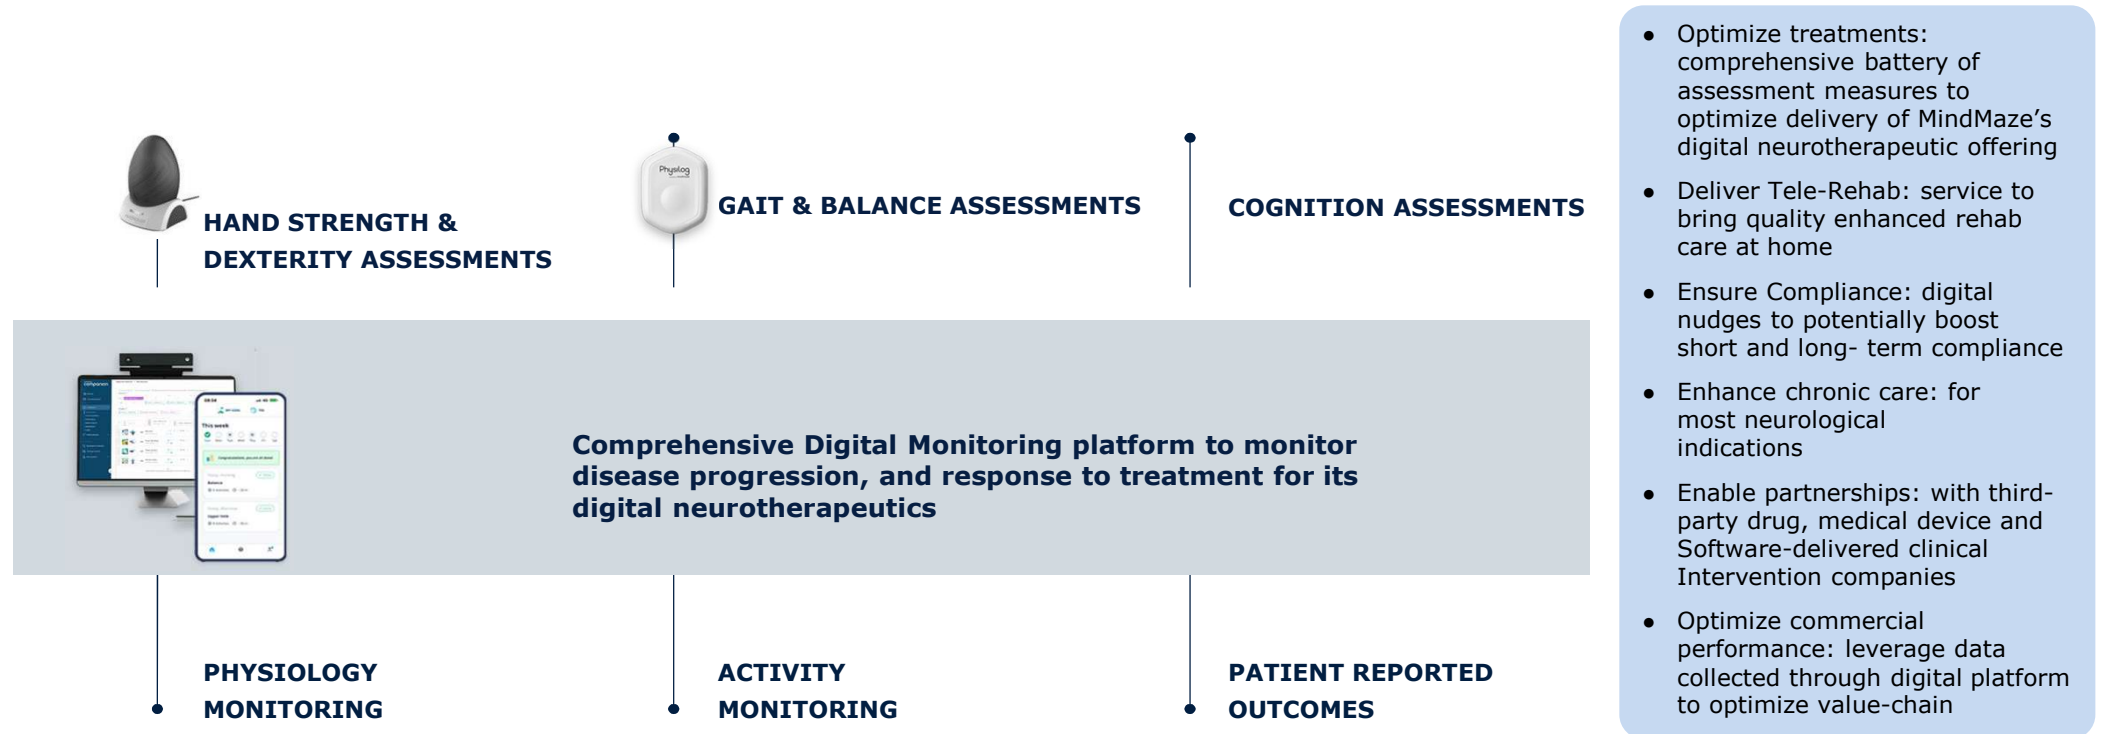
HAND STRENGTH & DEXTERITY ASSESSMENTS

Physilog

GAIT & BALANCE ASSESSMENTS

COGNITION ASSESSMENTS

Comprehensive Digital Monitoring platform to monitor disease progression, and response to treatment for its digital neurotherapeutics

PHYSIOLOGY MONITORING

ACTIVITY MONITORING

PATIENT REPORTED OUTCOMES

- Optimize treatments: comprehensive battery of assessment measures to optimize delivery of MindMaze's digital neurotherapeutic offering
- Deliver Tele-Rehab: service to bring quality enhanced rehab care at home
- Ensure Compliance: digital nudges to potentially boost short and long- term compliance
- Enhance chronic care: for most neurological indications
- Enable partnerships: with third-party drug, medical device and Software-delivered clinical Intervention companies
- Optimize commercial performance: leverage data collected through digital platform to optimize value-chain